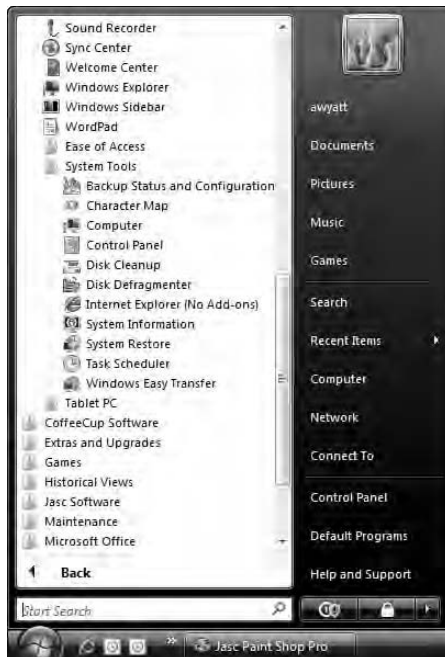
Sound Recorder
Sync Center
Welcome Center
Windows Explorer
Windows Sidebar
WordPad
Ease of Access
System Tools
Backup Status and Configuration
Character Map
Computer
Control Panel
Disk Cleanup
Disk Defragmenter
Internet Explorer (No Add-ons)
System Information
System Restore
Task Scheduler
Windows Easy Transfer
Tablet PC
CoffeeCup Software
Extras and Upgrades
Games
Historical Views
Jasc Software
Maintenance
Microsoft Office

Back

Start Search

awyatt
Documents
Pictures
Music
Games
Search
Recent Items
Computer
Network
Connect To
Control Panel
Default Programs
Help and Support

Jasc Paint Shop Pro